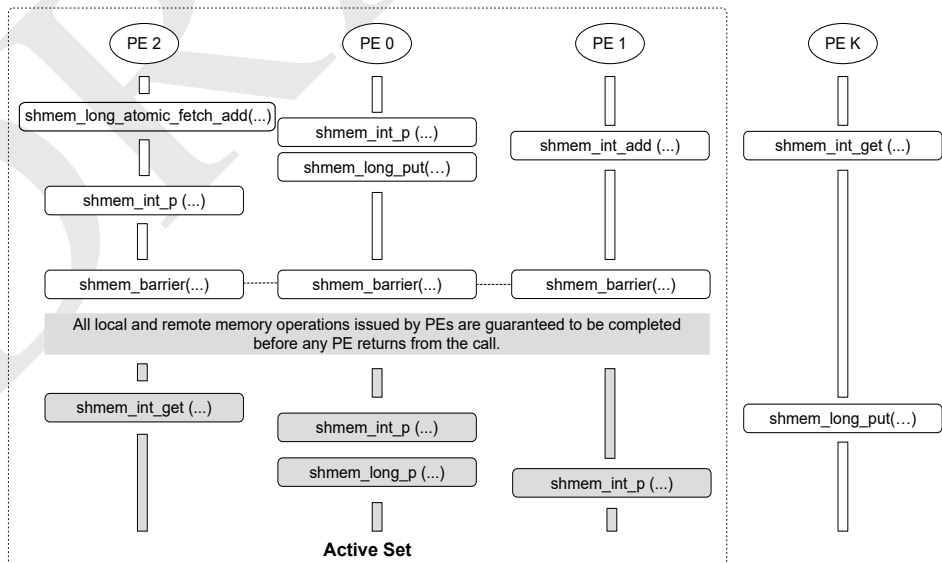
PE 2

PE 0

PE 1

PE K

shmem_long_atomic_fetch_add(...)

shmem_int_p (...)

shmem_long_put(…)

shmem_int_add (...)

shmem_int_get (...)

shmem_int_p (...)

shmem_barrier(...)

shmem_barrier(...)

shmem_barrier(...)

All local and remote memory operations issued by PEs are guaranteed to be completed before any PE returns from the call.

shmem_int_get (...)

shmem_int_p (...)

shmem_long_put(…)

shmem_long_p (...)

shmem_int_p (...)

Active Set